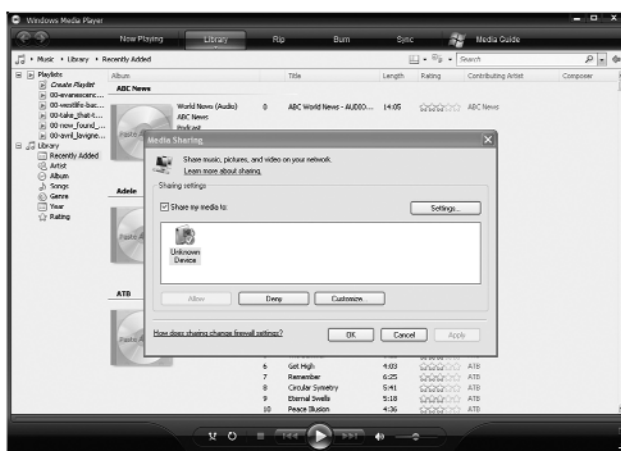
Windows Media Player

Now Playing Library Rip Burn Sync Media Guide

Music ▸ Library ▸ Recently Added

Search

Playlists
Create Playlist
00-evanescenc...
00-westlife-bac...
00-take_that-t...
00-new_found_...
00-avril_lavigne...
Library
Recently Added
Artist
Album
Songs
Genre
Year
Rating

| Album | | Title | Length | Rating | Contributing Artist | Composer |
|---|---|---|---|---|---|---|
| ABC News | | | | | | |
| World News (Audio) ABC News Podcast | 0 | ABC World News - AUDIO... | 14:05 | | ABC News | |
| Adele | | | | | | |
| ATB | | | | | | |
| | 6 | Got High | 4:03 | | ATB | |
| | 7 | Remember | 6:25 | | ATB | |
| | 8 | Circular Symetry | 5:41 | | ATB | |
| | 9 | Eternal Swells | 5:18 | | ATB | |
| | 10 | Peace Illusion | 4:36 | | ATB | |

Paste A

Media Sharing

Share music, pictures, and video on your network.
Learn more about sharing.

Sharing settings

Share my media to:

Settings...

Unknown Device

Allow Deny Customize...

How does sharing change firewall settings?

OK Cancel Apply